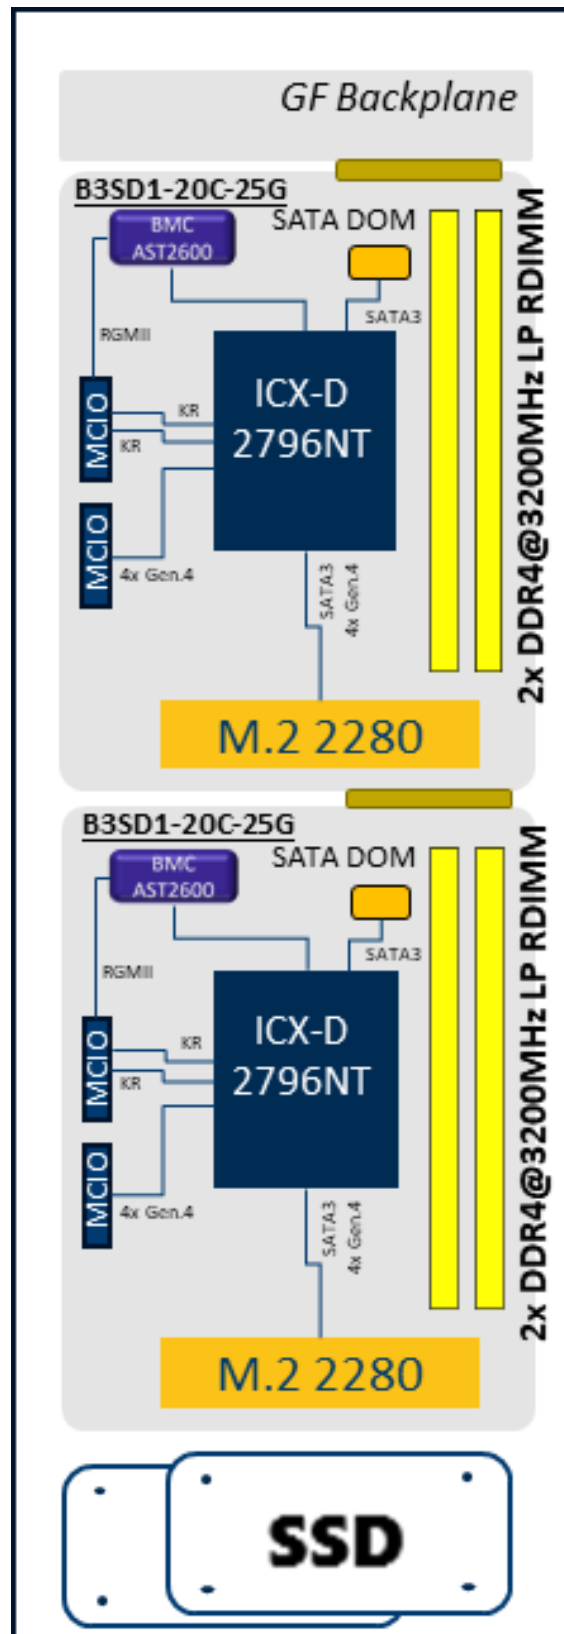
GF Backplane

B3SD1-20C-25G

BMC AST2600

SATA DOM

RGMII

SATA3

MCIO

KR

KR

ICX-D 2796NT

MCIO

4x Gen.4

SATA3

4x Gen.4

2x DDR4@3200MHz LP RDIMM

M.2 2280

B3SD1-20C-25G

BMC AST2600

SATA DOM

RGMII

SATA3

MCIO

KR

KR

ICX-D 2796NT

MCIO

4x Gen.4

SATA3

4x Gen.4

2x DDR4@3200MHz LP RDIMM

M.2 2280

SSD